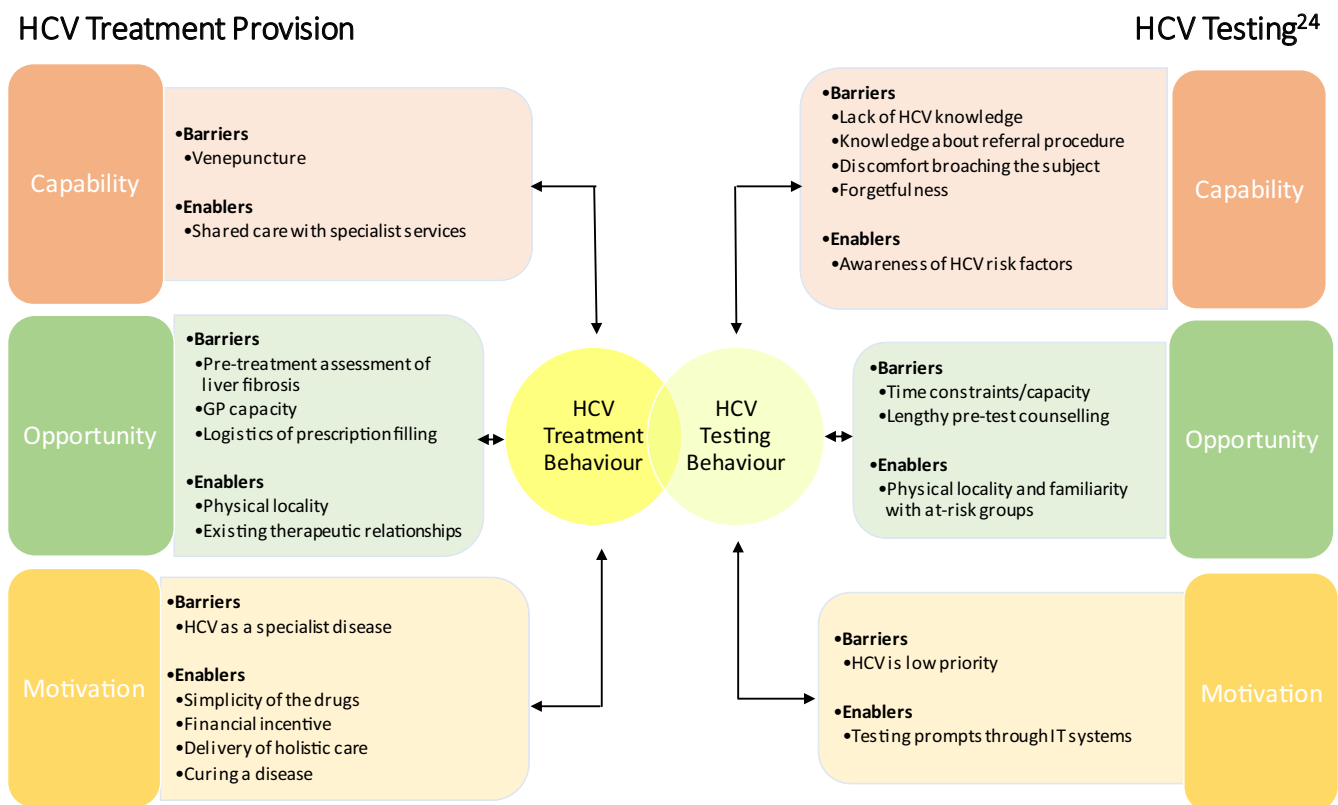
HCV Treatment Provision

HCV Testing$^{24}$

Capability

•Barriers
•Venepuncture

•Enablers
•Shared care with specialist services

Opportunity

•Barriers
•Pre-treatment assessment of liver fibrosis
•GP capacity
•Logistics of prescription filling

•Enablers
•Physical locality
•Existing therapeutic relationships

Motivation

•Barriers
•HCV as a specialist disease

•Enablers
•Simplicity of the drugs
•Financial incentive
•Delivery of holistic care
•Curing a disease

HCV Treatment Behaviour

HCV Testing Behaviour

•Barriers
•Lack of HCV knowledge
•Knowledge about referral procedure
•Discomfort broaching the subject
•Forgetfulness

•Enablers
•Awareness of HCV risk factors

Capability

•Barriers
•Time constraints/capacity
•Lengthy pre-test counselling

•Enablers
•Physical locality and familiarity with at-risk groups

Opportunity

•Barriers
•HCV is low priority

•Enablers
•Testing prompts through IT systems

Motivation